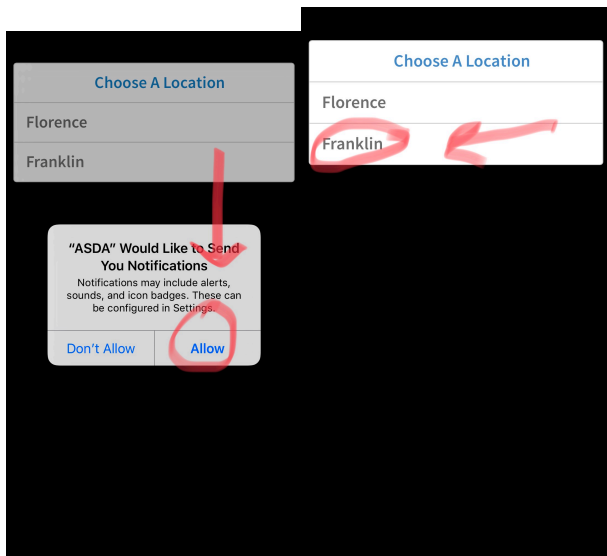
Choose A Location

Florence

Franklin

"ASDA" Would Like to Send You Notifications

Notifications may include alerts, sounds, and icon badges. These can be configured in Settings.

Don't Allow

Allow

Choose A Location

Florence

Franklin